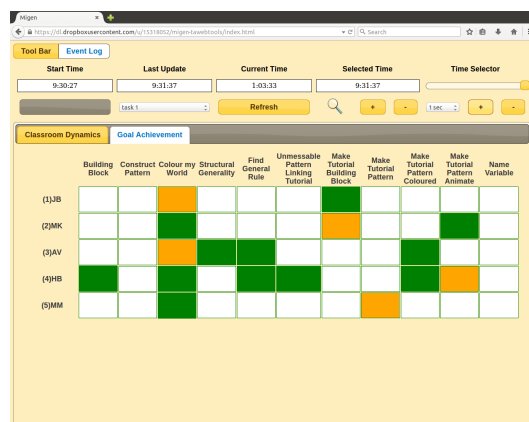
Migen

https://dl.dropboxusercontent.com/u/15318052/migen-tawebtools/index.html

Search

Tool Bar | Event Log

| Start Time | Last Update | Current Time | Selected Time | Time Selector |
|---|---|---|---|---|
| 9:30:27 | 9:31:37 | 1:03:33 | 9:31:37 | |

task 1

Refresh

+ -

1 sec

+ -

Classroom Dynamics | Goal Achievement

| | Building Block | Construct Pattern | Colour my World | Structural Generality | Find General Rule | Unmessable Pattern Linking Tutorial | Make Tutorial Building Block | Make Tutorial Pattern | Make Tutorial Pattern Coloured | Make Tutorial Pattern Animate | Name Variable |
|---|---|---|---|---|---|---|---|---|---|---|---|
| (1)JB | | | | | | | | | | | |
| (2)MK | | | | | | | | | | | |
| (3)AV | | | | | | | | | | | |
| (4)HB | | | | | | | | | | | |
| (5)MM | | | | | | | | | | | |